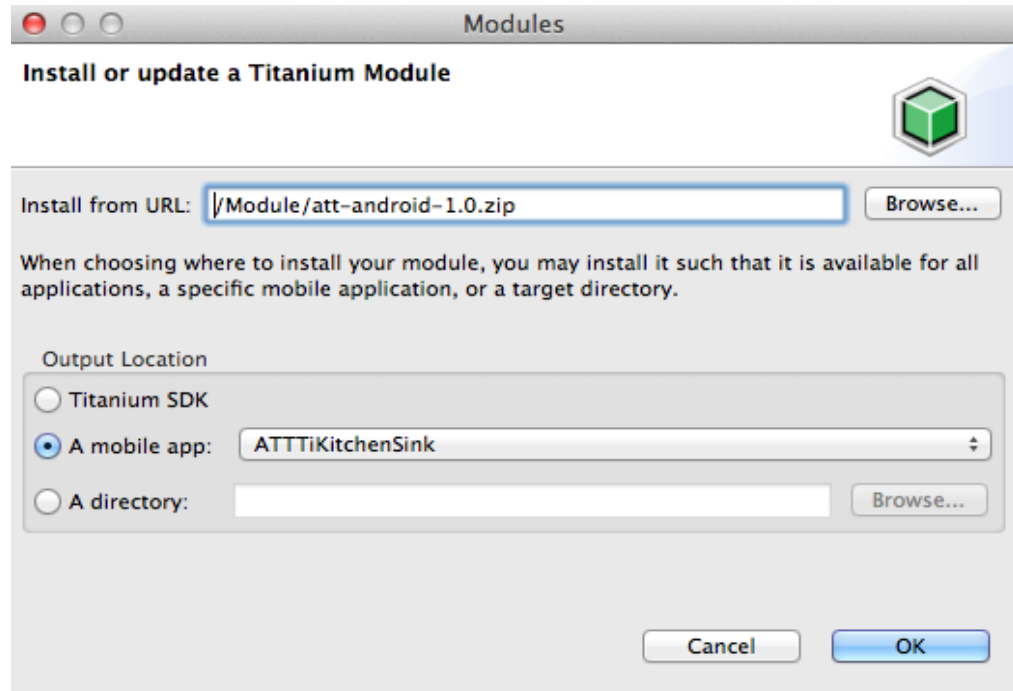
Modules

Install or update a Titanium Module

Install from URL: /Module/att-android-1.0.zip

Browse...

When choosing where to install your module, you may install it such that it is available for all applications, a specific mobile application, or a target directory.

Output Location

Titanium SDK

A mobile app: ATTTiKitchenSink

A directory:

Browse...

Cancel

OK